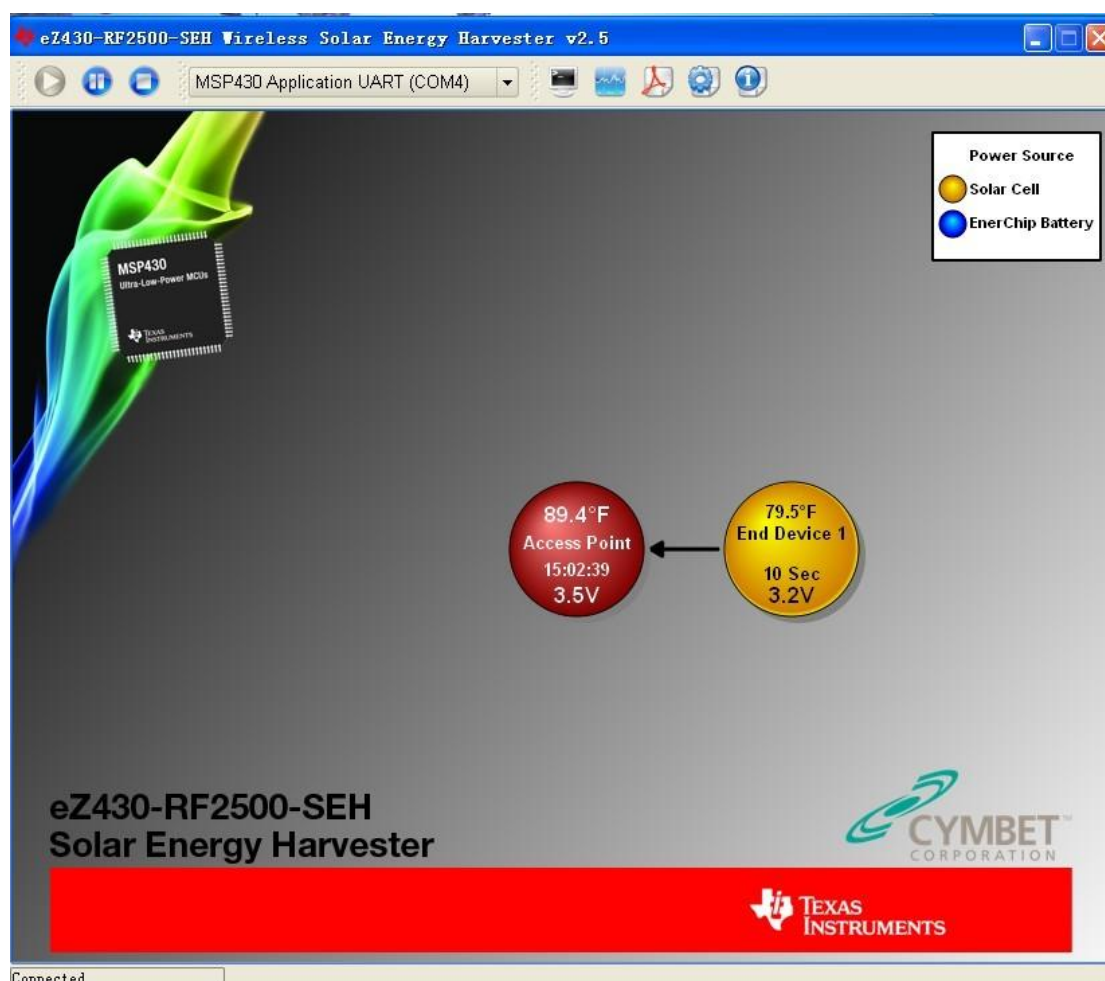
eZ430-RF2500-SEH Wireless Solar Energy Harvester v2.5

MSP430 Application UART (COM4)

Power Source
Solar Cell
EnerChip Battery

MSP430
Ultra-Low-Power MCUs
Texas Instruments

89.4°F
Access Point
15:02:39
3.5V

79.5°F
End Device 1
10 Sec
3.2V

eZ430-RF2500-SEH
Solar Energy Harvester

CYMBET™
CORPORATION

Texas Instruments

Connected